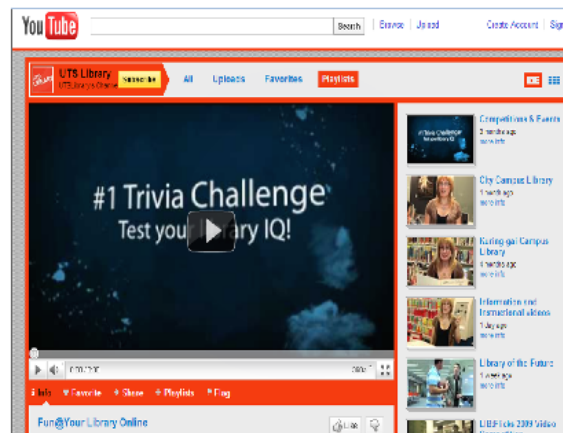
YouTube

Search | Browse | Upload | Create Account | Sign

UTS Library
UTS Library's Channel
Subscribe

All | Uploads | Favorites | Playlists

#1 Trivia Challenge
Test your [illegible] IQ!

0:00 / 2:00

Info | Favorite | Share | Playlists | Flag

Fun@Your Library Online

Like

Competitions & Events
3 months ago
see info

City Campus Library
1 month ago
see info

Kuring-gai Campus Library
1 month ago
see info

Information and Instructional videos
1 day ago
see info

Library of the Future
1 week ago
see info

LIBFlicks 2009 Video